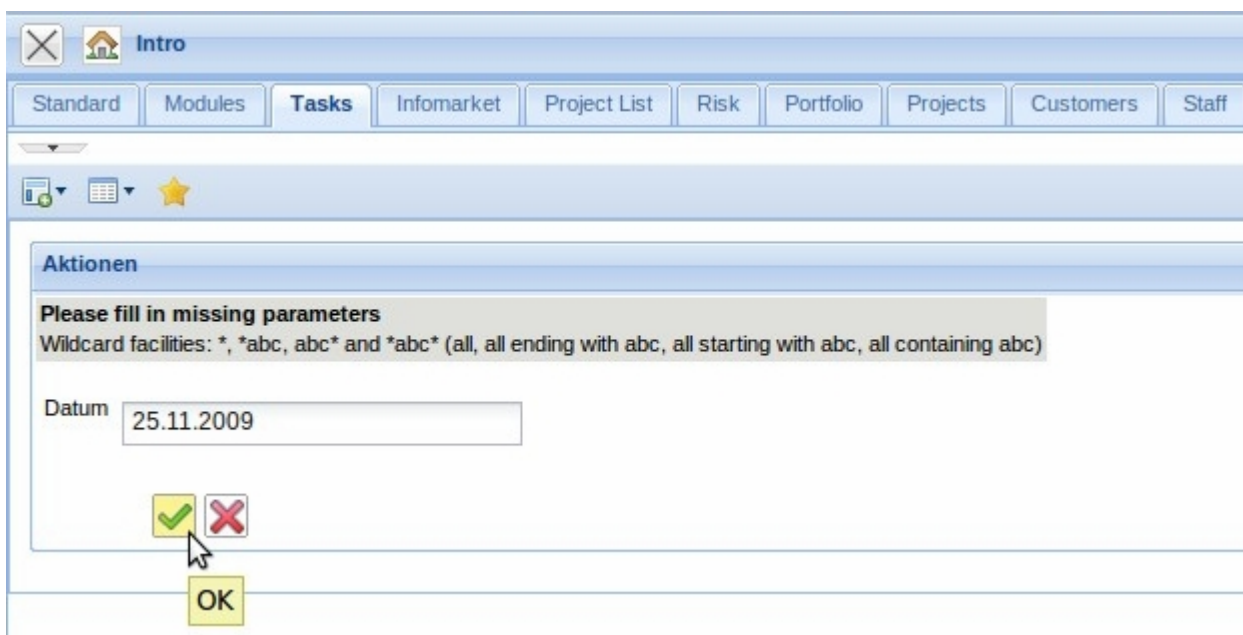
Intro

Standard | Modules | Tasks | Infomarket | Project List | Risk | Portfolio | Projects | Customers | Staff

Aktionen

**Please fill in missing parameters**
Wildcard facilities: *, *abc, abc* and *abc* (all, all ending with abc, all starting with abc, all containing abc)

Datum 25.11.2009

OK